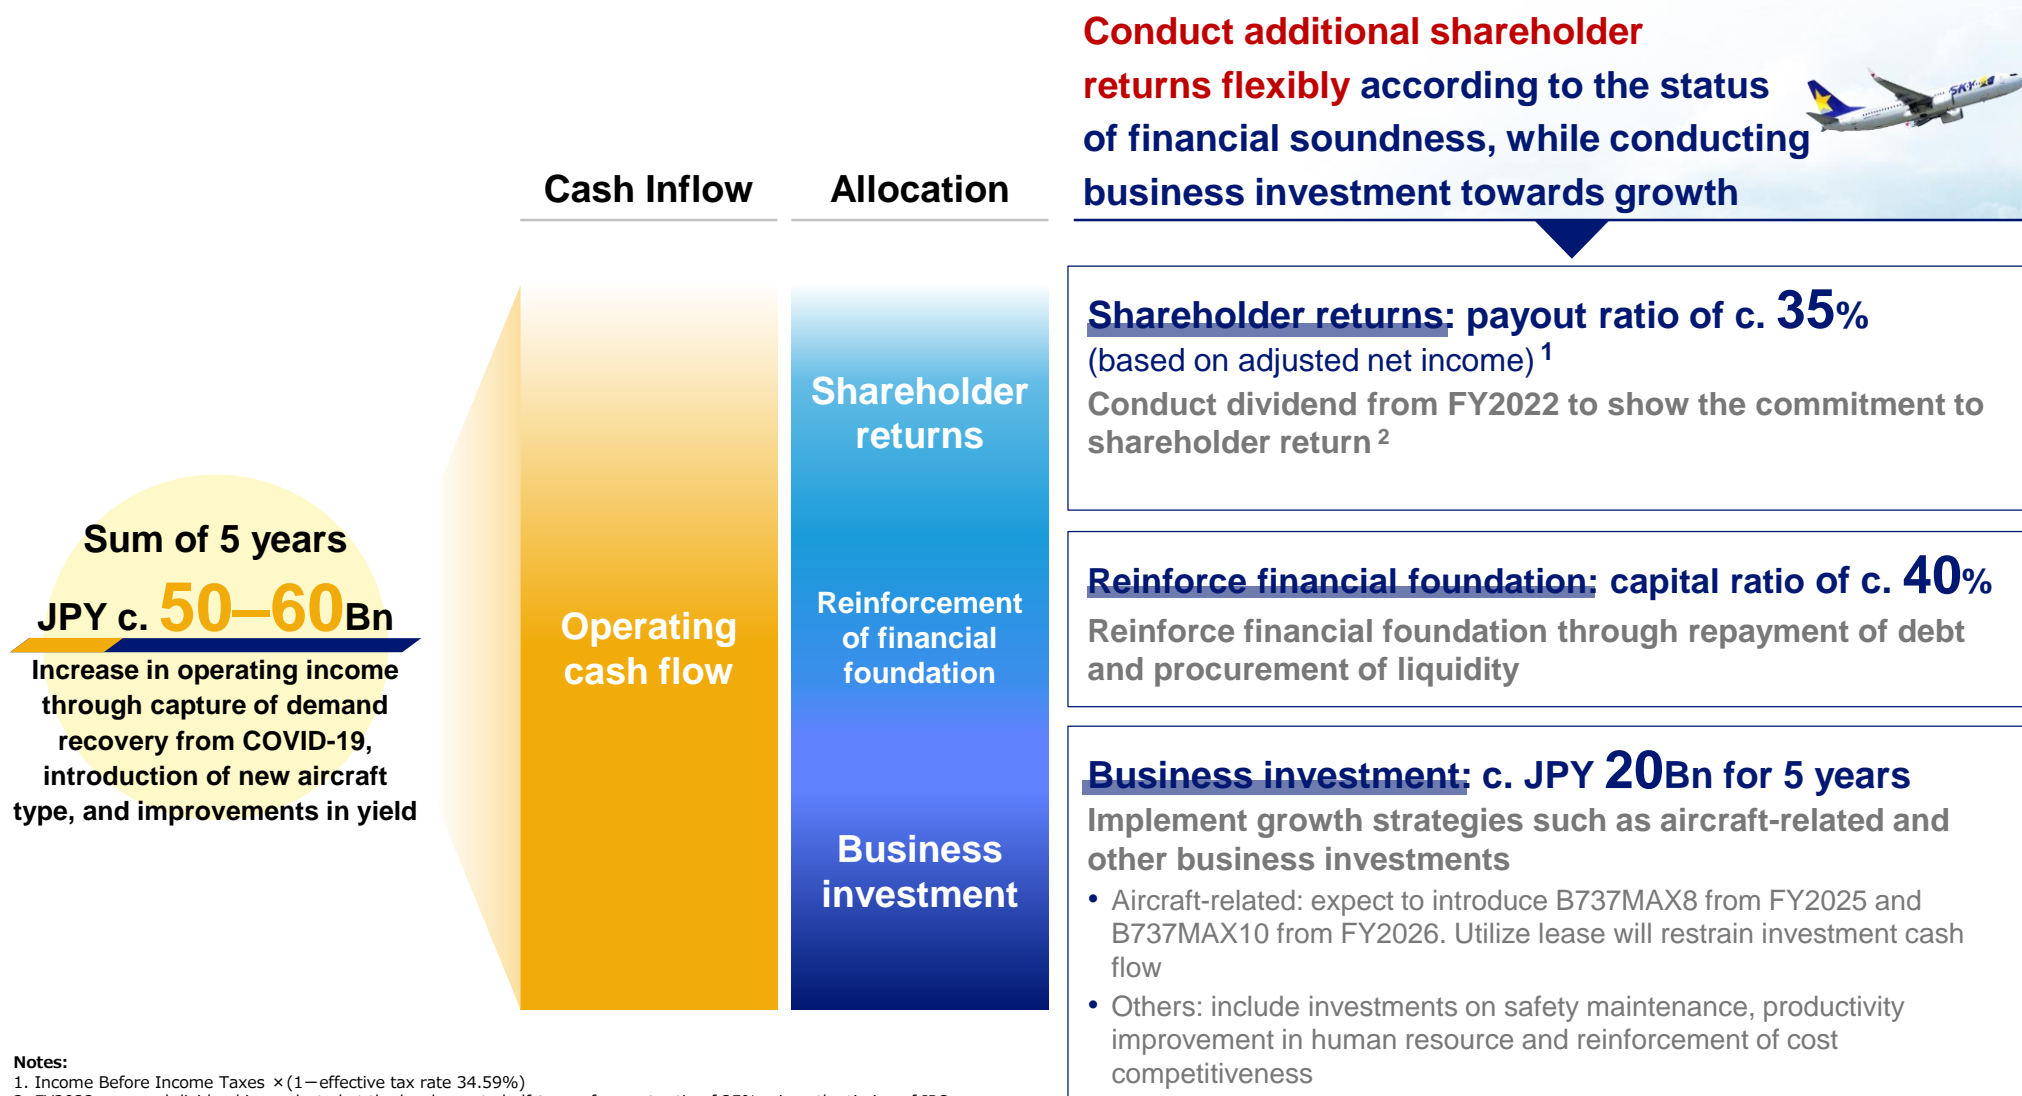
Conduct additional shareholder returns flexibly according to the status of financial soundness, while conducting business investment towards growth

SKY

Cash Inflow

Allocation

Sum of 5 years

JPY c. 50–60Bn

Increase in operating income through capture of demand recovery from COVID-19, introduction of new aircraft type, and improvements in yield

Operating cash flow

Shareholder returns

Reinforcement of financial foundation

Business investment

Shareholder returns: payout ratio of c. 35%
(based on adjusted net income) $^1$
Conduct dividend from FY2022 to show the commitment to shareholder return $^2$

Reinforce financial foundation: capital ratio of c. 40%
Reinforce financial foundation through repayment of debt and procurement of liquidity

Business investment: c. JPY 20Bn for 5 years
Implement growth strategies such as aircraft-related and other business investments
• Aircraft-related: expect to introduce B737MAX8 from FY2025 and B737MAX10 from FY2026. Utilize lease will restrain investment cash flow
• Others: include investments on safety maintenance, productivity improvement in human resource and reinforcement of cost competitiveness

Notes:
1. Income Before Income Taxes ×(1−effective tax rate 34.59%)
2. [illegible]